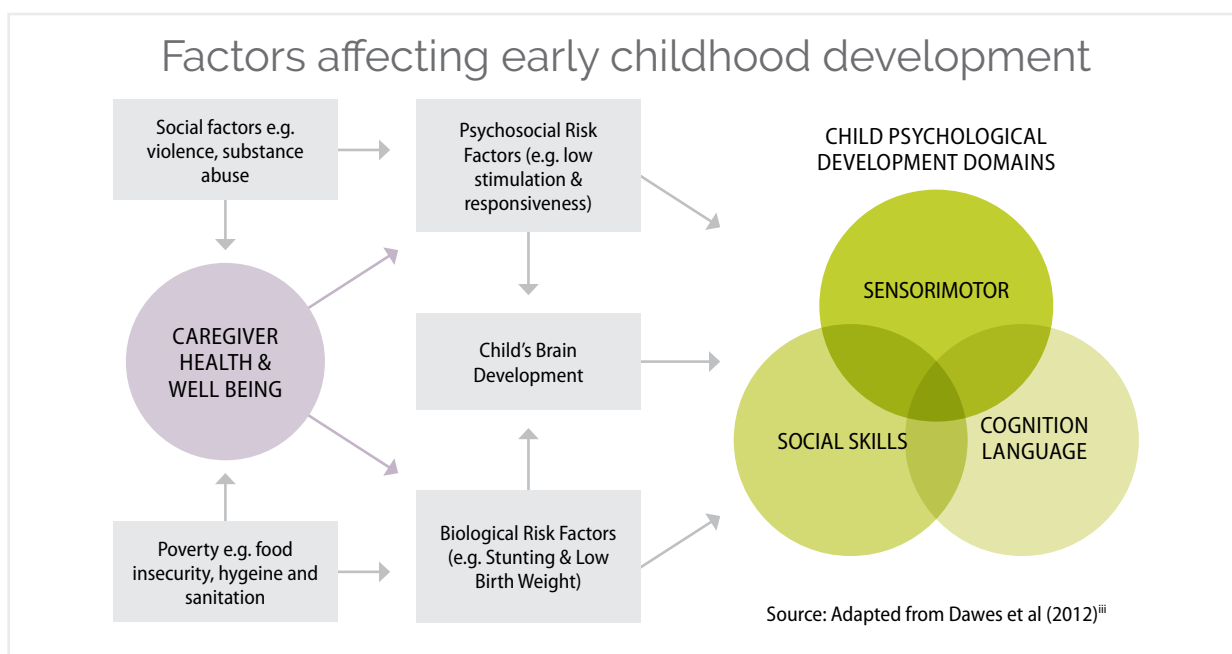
Factors affecting early childhood development

Social factors e.g. violence, substance abuse

Psychosocial Risk Factors (e.g. low stimulation & responsiveness)

CHILD PSYCHOLOGICAL DEVELOPMENT DOMAINS

CAREGIVER HEALTH & WELL BEING

Child's Brain Development

SENSORIMOTOR

SOCIAL SKILLS

COGNITION LANGUAGE

Poverty e.g. food insecurity, hygeine and sanitation

Biological Risk Factors (e.g. Stunting & Low Birth Weight)

Source: Adapted from Dawes et al (2012)$^{iii}$